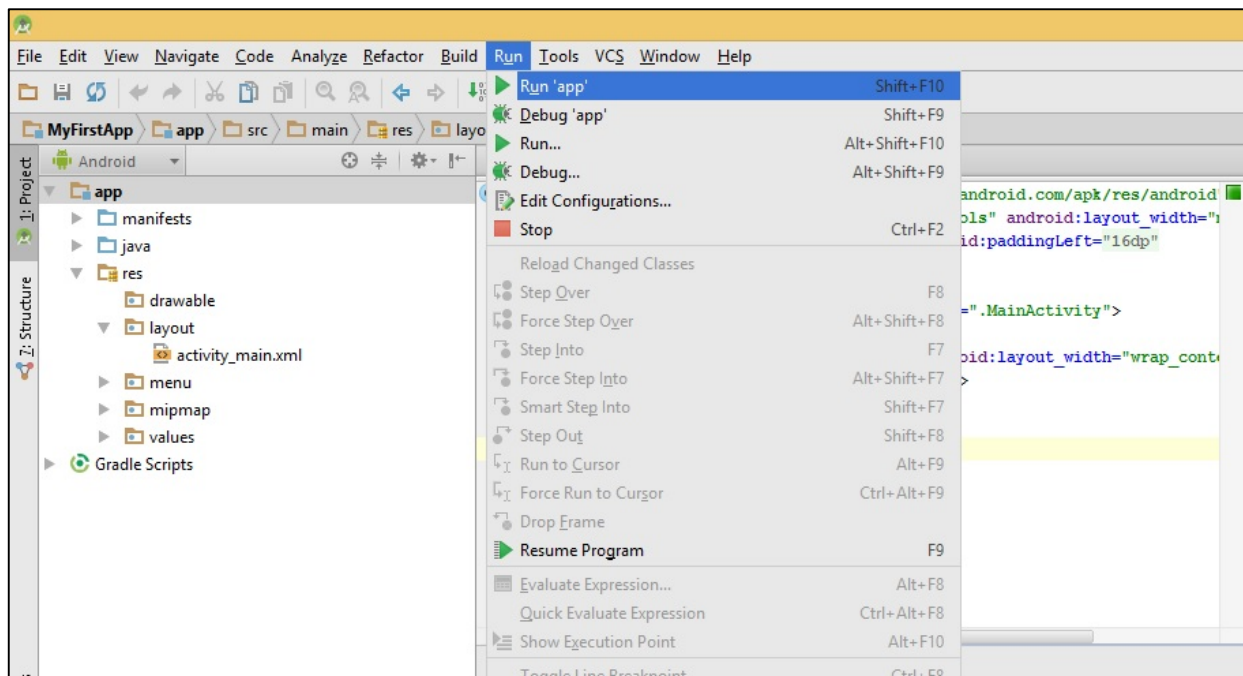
File Edit View Navigate Code Analyze Refactor Build Run Tools VCS Window Help

MyFirstApp app src main res layo

Android

1: Project

7: Structure

app
manifests
java
res
drawable
layout
activity_main.xml
menu
mipmap
values
Gradle Scripts

| | |
|---|---|
| Run 'app' | Shift+F10 |
| Debug 'app' | Shift+F9 |
| Run... | Alt+Shift+F10 |
| Debug... | Alt+Shift+F9 |
| Edit Configurations... | |
| Stop | Ctrl+F2 |
| Reload Changed Classes | |
| Step Over | F8 |
| Force Step Over | Alt+Shift+F8 |
| Step Into | F7 |
| Force Step Into | Alt+Shift+F7 |
| Smart Step Into | Shift+F7 |
| Step Out | Shift+F8 |
| Run to Cursor | Alt+F9 |
| Force Run to Cursor | Ctrl+Alt+F9 |
| Drop Frame | |
| Resume Program | F9 |
| Evaluate Expression... | Alt+F8 |
| Quick Evaluate Expression | Ctrl+Alt+F8 |
| Show Execution Point | Alt+F10 |
| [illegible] | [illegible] |

android.com/apk/res/android
ols" android:layout_width="
id:paddingLeft="16dp"

=".MainActivity">

oid:layout_width="wrap_cont
>